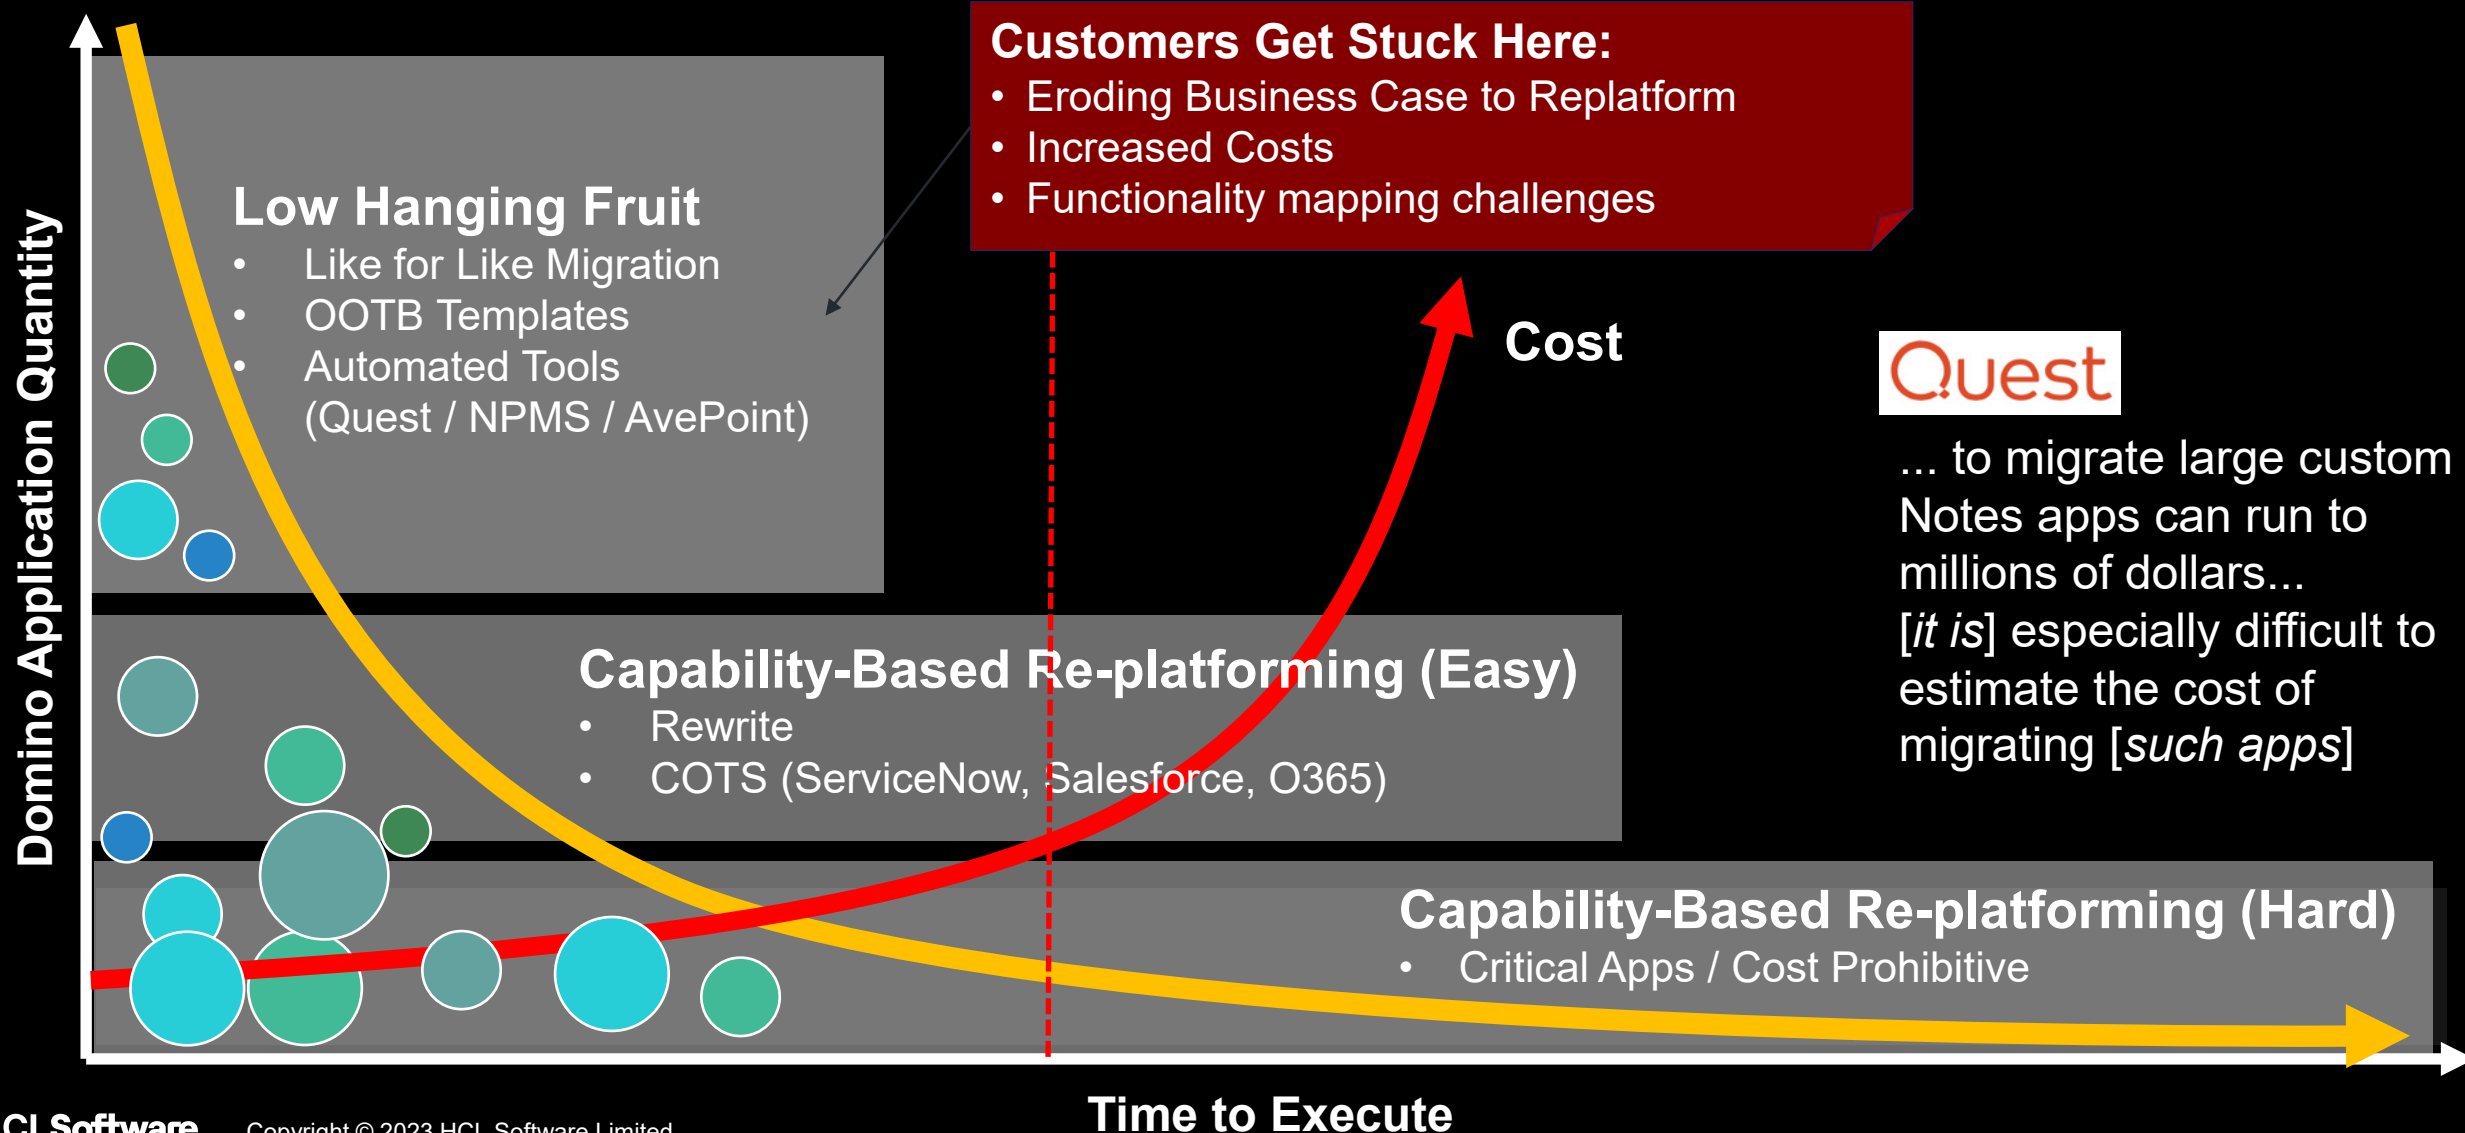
Customers Get Stuck Here:
• Eroding Business Case to Replatform
• Increased Costs
• Functionality mapping challenges

Domino Application Quantity

Low Hanging Fruit
• Like for Like Migration
• OOTB Templates
• Automated Tools (Quest / NPMS / AvePoint)

Cost

Quest

... to migrate large custom Notes apps can run to millions of dollars... [*it is*] especially difficult to estimate the cost of migrating [*such apps*]

Capability-Based Re-platforming (Easy)
• Rewrite
• COTS (ServiceNow, Salesforce, O365)

Capability-Based Re-platforming (Hard)
• Critical Apps / Cost Prohibitive

Time to Execute

CL Software Copyright © 2023 HCL Software Limited